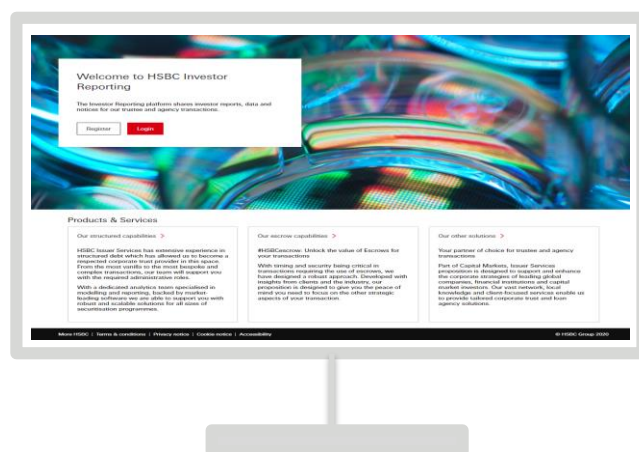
Welcome to HSBC Investor Reporting

The Investor Reporting platform shares investor reports, data and notices for our trustee and agency transactions.

Register Login

Products & Services

Our structured capabilities >

HSBC Issuer Services has extensive experience in structured debt which has allowed us to become a respected corporate trust provider in this space. From the most vanilla to the most bespoke and complex transactions, our team will support you with the required administrative roles.

With a dedicated analytics team specialised in modelling and reporting, backed by market-leading software we are able to support you with robust and scalable solutions for all sizes of securitisation programmes.

Our escrow capabilities >

#HSBCescrow: Unlock the value of Escrows for your transactions

With timing and security being critical in transactions requiring the use of escrows, we have designed a robust approach. Developed with insights from clients and the industry, our proposition is designed to give you the peace of mind you need to focus on the other strategic aspects of your transaction.

Our other solutions >

Your partner of choice for trustee and agency transactions

Part of Capital Markets, Issuer Services proposition is designed to support and enhance the corporate strategies of leading global companies, financial institutions and capital market investors. Our vast network, local knowledge and client-focused services enable us to provide tailored corporate trust and loan agency solutions.

More HSBC | Terms & conditions | Privacy notice | Cookie notice | Accessibility

© HSBC Group 2020